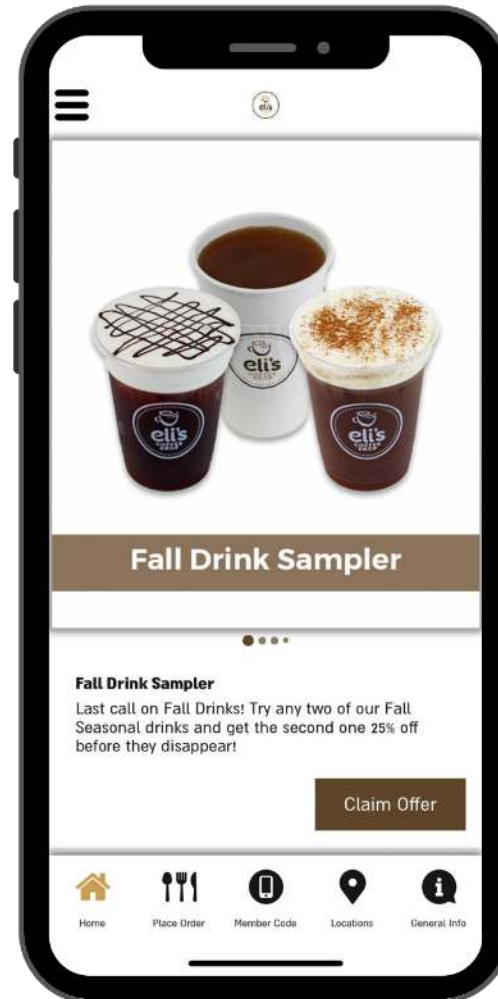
eli's

eli's COFFEE SHOP

eli's COFFEE SHOP

eli's COFFEE SHOP

Fall Drink Sampler

Fall Drink Sampler

Last call on Fall Drinks! Try any two of our Fall Seasonal drinks and get the second one 25% off before they disappear!

Claim Offer

Home
Place Order
Member Code
Locations
General Info